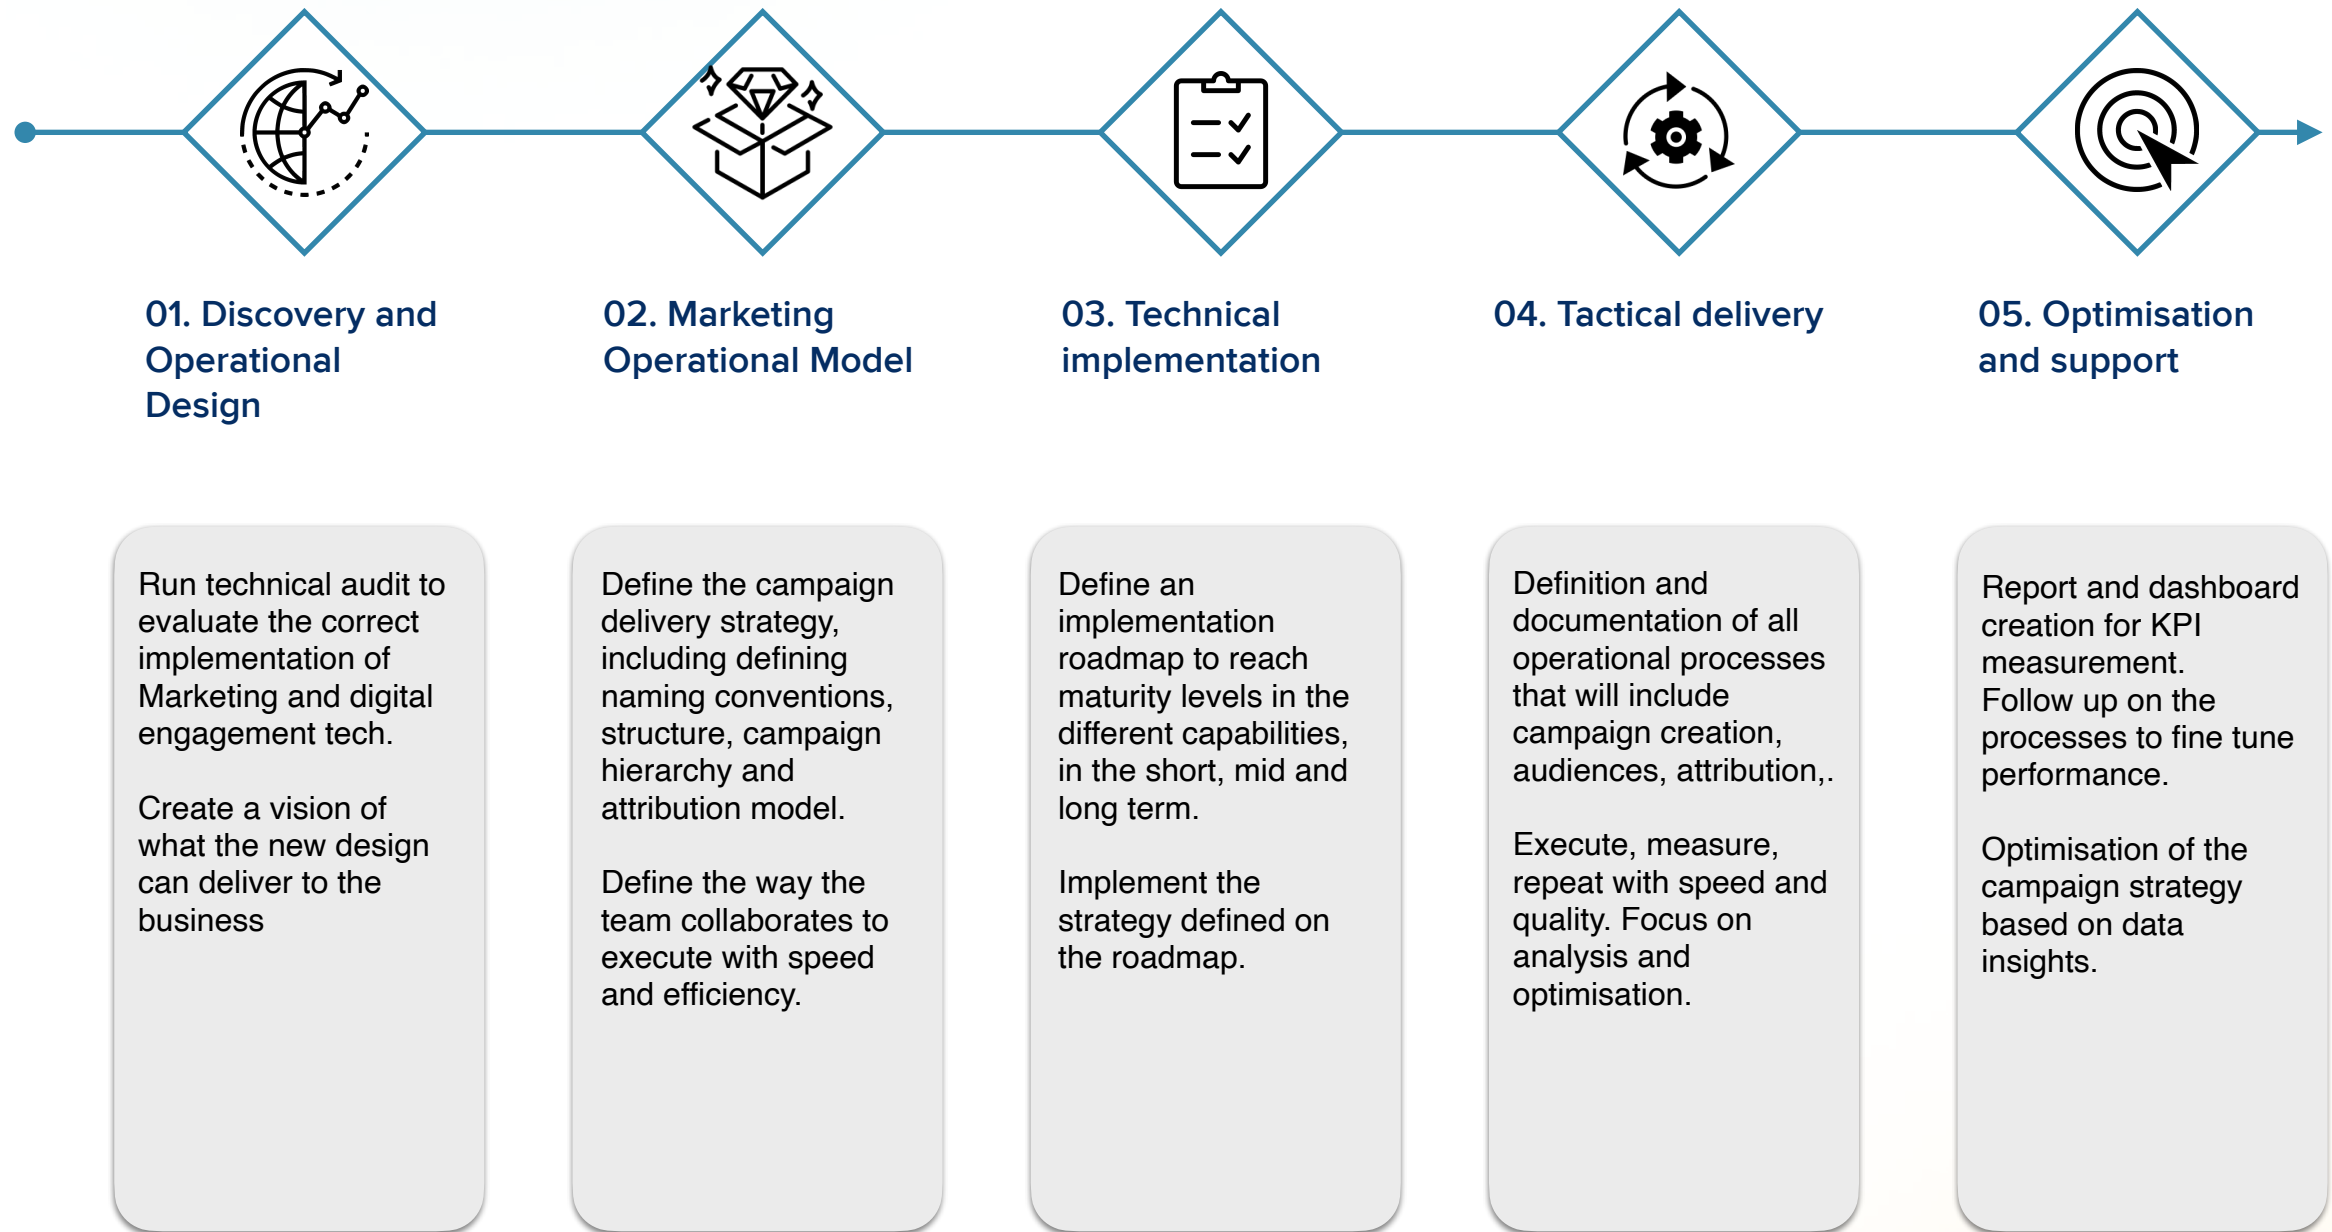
01. Discovery and Operational Design

Run technical audit to evaluate the correct implementation of Marketing and digital engagement tech.

Create a vision of what the new design can deliver to the business

02. Marketing Operational Model

Define the campaign delivery strategy, including defining naming conventions, structure, campaign hierarchy and attribution model.

Define the way the team collaborates to execute with speed and efficiency.

03. Technical implementation

Define an implementation roadmap to reach maturity levels in the different capabilities, in the short, mid and long term.

Implement the strategy defined on the roadmap.

04. Tactical delivery

Definition and documentation of all operational processes that will include campaign creation, audiences, attribution,.

Execute, measure, repeat with speed and quality. Focus on analysis and optimisation.

05. Optimisation and support

Report and dashboard creation for KPI measurement.
Follow up on the processes to fine tune performance.

Optimisation of the campaign strategy based on data insights.